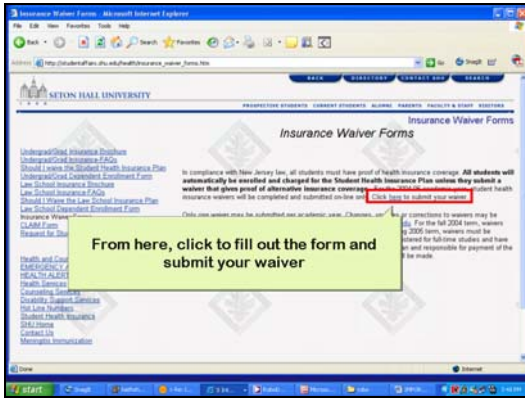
Insurance Waiver Forms - Microsoft Internet Explorer

File Edit View Favorites Tools Help

Back Search Favorites

Address http://studentaffairs.shu.edu/health/insurance_waiver_forms.htm

BACK DIRECTORY CONTACT SHU SEARCH

SETON HALL UNIVERSITY

PROSPECTIVE STUDENTS CURRENT STUDENTS ALUMNI PARENTS FACULTY & STAFF VISITORS

Insurance Waiver Forms

Insurance Waiver Forms

Undergrad/Grad Insurance Brochure
Undergrad/Grad Insurance FAQs
Should I waive the Student Health Insurance Plan
Undergrad/Grad Dependent Enrollment Form
Law School Insurance Brochure
Law School Insurance FAQs
Should I Waive the Law School Insurance Plan
Law School Dependent Enrollment Form
Insurance Waiver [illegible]
CLAIM Form
Request for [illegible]

Health and Cou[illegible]
EMERGENCY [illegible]
HEALTH ALERT
Health Services
Counseling Services
Disability Support Services
Hot Line Numbers
Student Health Insurance
SHU Home
Contact Us
Meningitis Immunization

In compliance with New Jersey law, all students must have proof of health insurance coverage. All students will automatically be enrolled and charged for the Student Health Insurance Plan unless they submit a waiver that gives proof of alternative insurance coverage. For the 2004-05 academic year, student health insurance waivers will be completed and submitted on-line only. Click here to submit your waiver.

Only one waiver may be submitted per academic year. Changes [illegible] or corrections to waivers may be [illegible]. For the fall 2004 term, waivers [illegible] ng 2005 term, waivers must be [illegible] stered for full-time studies and have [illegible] n and responsible for payment of the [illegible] be made.

From here, click to fill out the form and submit your waiver

Done

Internet

start